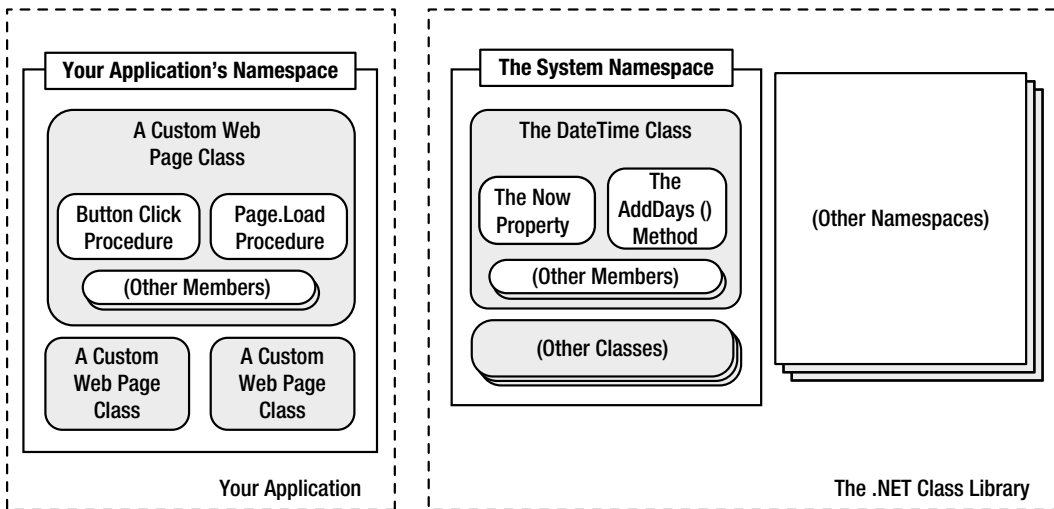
Your Application's Namespace

A Custom Web Page Class

Button Click Procedure

Page.Load Procedure

(Other Members)

A Custom Web Page Class

A Custom Web Page Class

Your Application

The System Namespace

The DateTime Class

The Now Property

The AddDays () Method

(Other Members)

(Other Classes)

(Other Namespaces)

The .NET Class Library